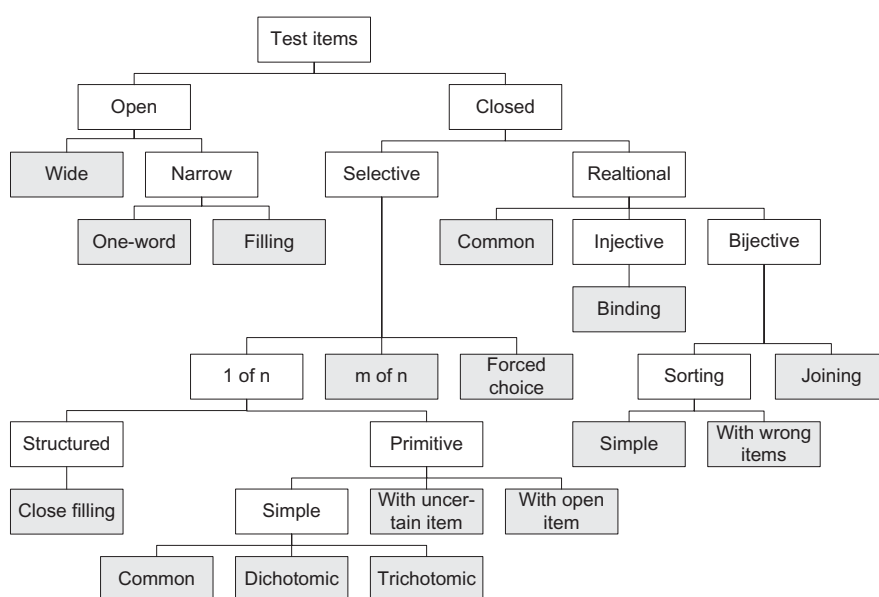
Test items

Open

Closed

Wide

Narrow

Selective

Realtional

One-word

Filling

Common

Injective

Bijective

Binding

1 of n

m of n

Forced choice

Sorting

Joining

Structured

Primitive

Simple

With wrong items

Close filling

Simple

With uncertain item

With open item

Common

Dichotomic

Trichotomic